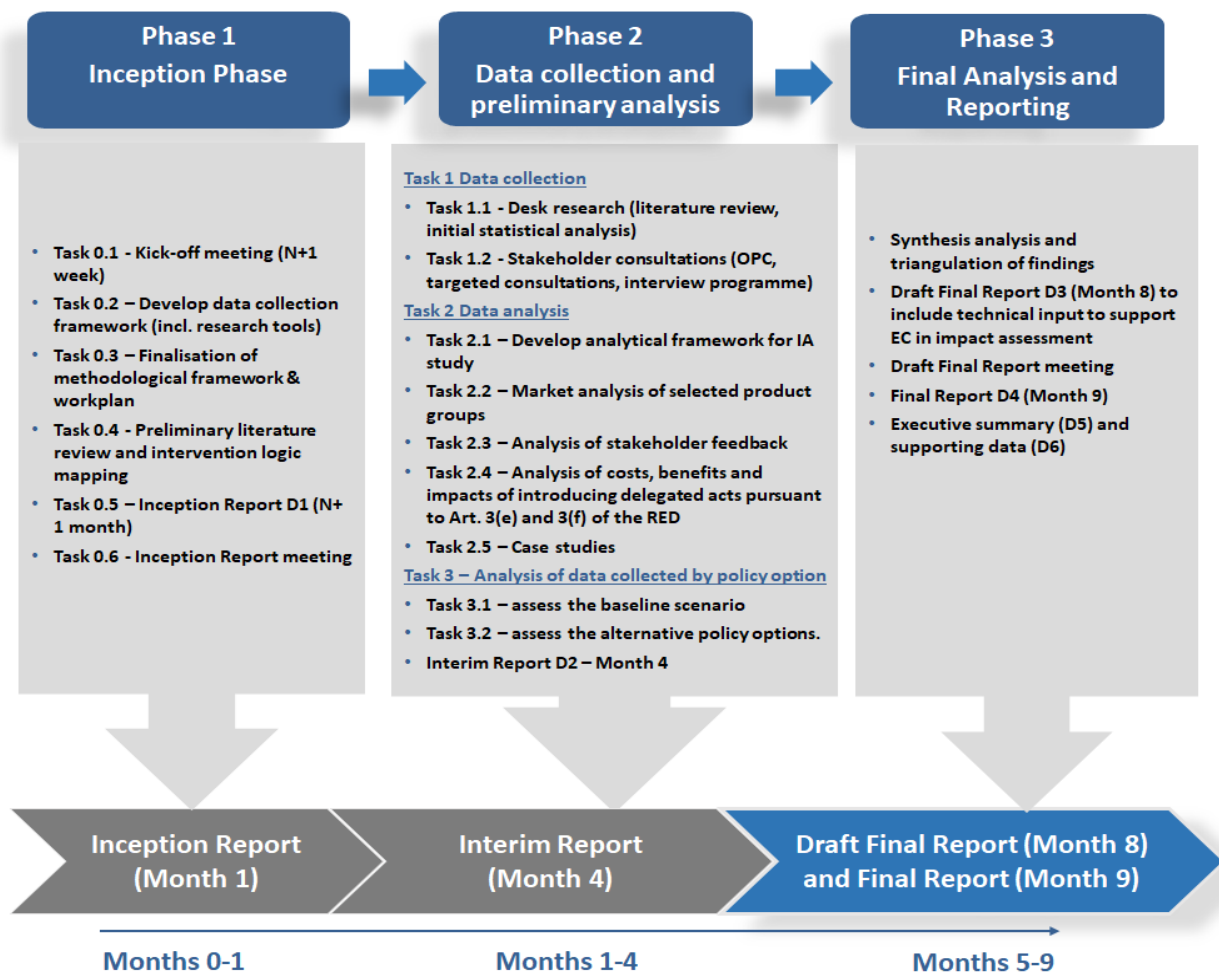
Phase 1
Inception Phase

Phase 2
Data collection and preliminary analysis

Phase 3
Final Analysis and Reporting

- Task 0.1 - Kick-off meeting (N+1 week)
- Task 0.2 – Develop data collection framework (incl. research tools)
- Task 0.3 – Finalisation of methodological framework & workplan
- Task 0.4 - Preliminary literature review and intervention logic mapping
- Task 0.5 – Inception Report D1 (N+ 1 month)
- Task 0.6 - Inception Report meeting

Task 1 Data collection
- Task 1.1 - Desk research (literature review, initial statistical analysis)
- Task 1.2 - Stakeholder consultations (OPC, targeted consultations, interview programme)

Task 2 Data analysis
- Task 2.1 – Develop analytical framework for IA study
- Task 2.2 – Market analysis of selected product groups
- Task 2.3 – Analysis of stakeholder feedback
- Task 2.4 – Analysis of costs, benefits and impacts of introducing delegated acts pursuant to Art. 3(e) and 3(f) of the RED
- Task 2.5 – Case studies

Task 3 – Analysis of data collected by policy option
- Task 3.1 – assess the baseline scenario
- Task 3.2 – assess the alternative policy options.
- Interim Report D2 – Month 4

- Synthesis analysis and triangulation of findings
- Draft Final Report D3 (Month 8) to include technical input to support EC in impact assessment
- Draft Final Report meeting
- Final Report D4 (Month 9)
- Executive summary (D5) and supporting data (D6)

Inception Report (Month 1)

Interim Report (Month 4)

Draft Final Report (Month 8) and Final Report (Month 9)

Months 0-1

Months 1-4

Months 5-9